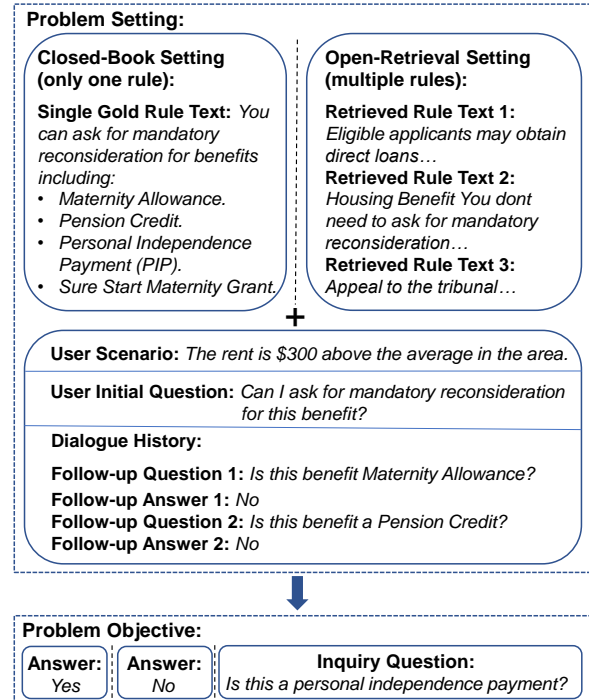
Problem Setting:

Closed-Book Setting (only one rule):

Single Gold Rule Text: You can ask for mandatory reconsideration for benefits including:
• Maternity Allowance.
• Pension Credit.
• Personal Independence Payment (PIP).
• Sure Start Maternity Grant.

Open-Retrieval Setting (multiple rules):

Retrieved Rule Text 1: Eligible applicants may obtain direct loans…
Retrieved Rule Text 2: Housing Benefit You dont need to ask for mandatory reconsideration…
Retrieved Rule Text 3: Appeal to the tribunal…

+

User Scenario: The rent is $300 above the average in the area.

User Initial Question: Can I ask for mandatory reconsideration for this benefit?

Dialogue History:

Follow-up Question 1: Is this benefit Maternity Allowance?
Follow-up Answer 1: No
Follow-up Question 2: Is this benefit a Pension Credit?
Follow-up Answer 2: No

Problem Objective:

Answer: Yes

Answer: No

Inquiry Question: Is this a personal independence payment?